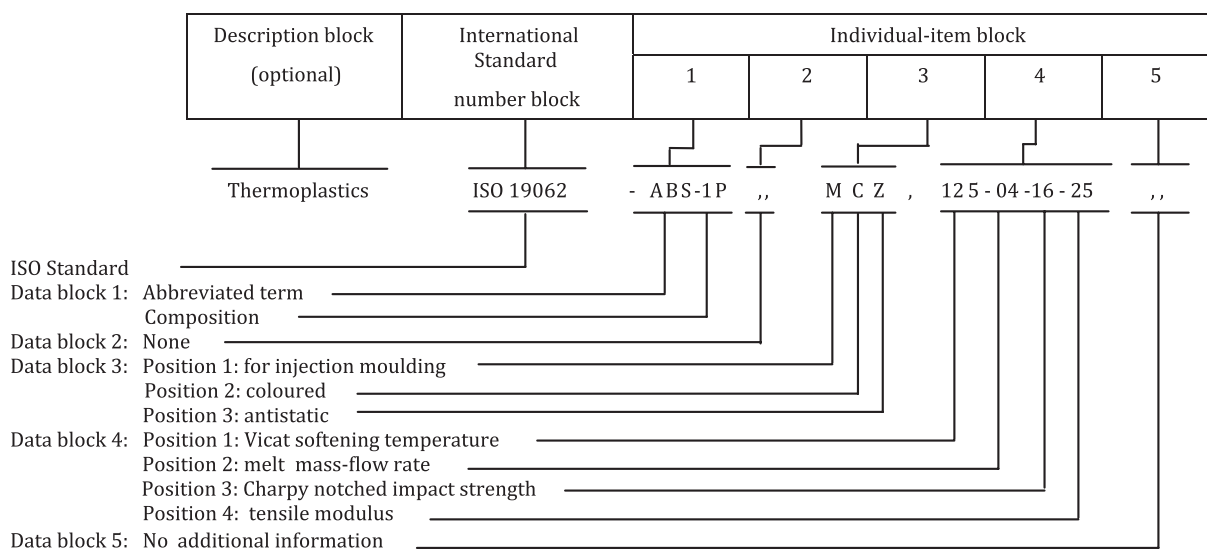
| Description block (optional) | International Standard number block | Individual-item block | | | | |
|---|---|---|---|---|---|---|
| | | 1 | 2 | 3 | 4 | 5 |

Thermoplastics ISO 19062 - ABS-1P ,, M C Z , 125 - 04 -16 - 25 , ,

ISO Standard
Data block 1: Abbreviated term
Composition
Data block 2: None
Data block 3: Position 1: for injection moulding
Position 2: coloured
Position 3: antistatic
Data block 4: Position 1: Vicat softening temperature
Position 2: melt mass-flow rate
Position 3: Charpy notched impact strength
Position 4: tensile modulus
Data block 5: No additional information